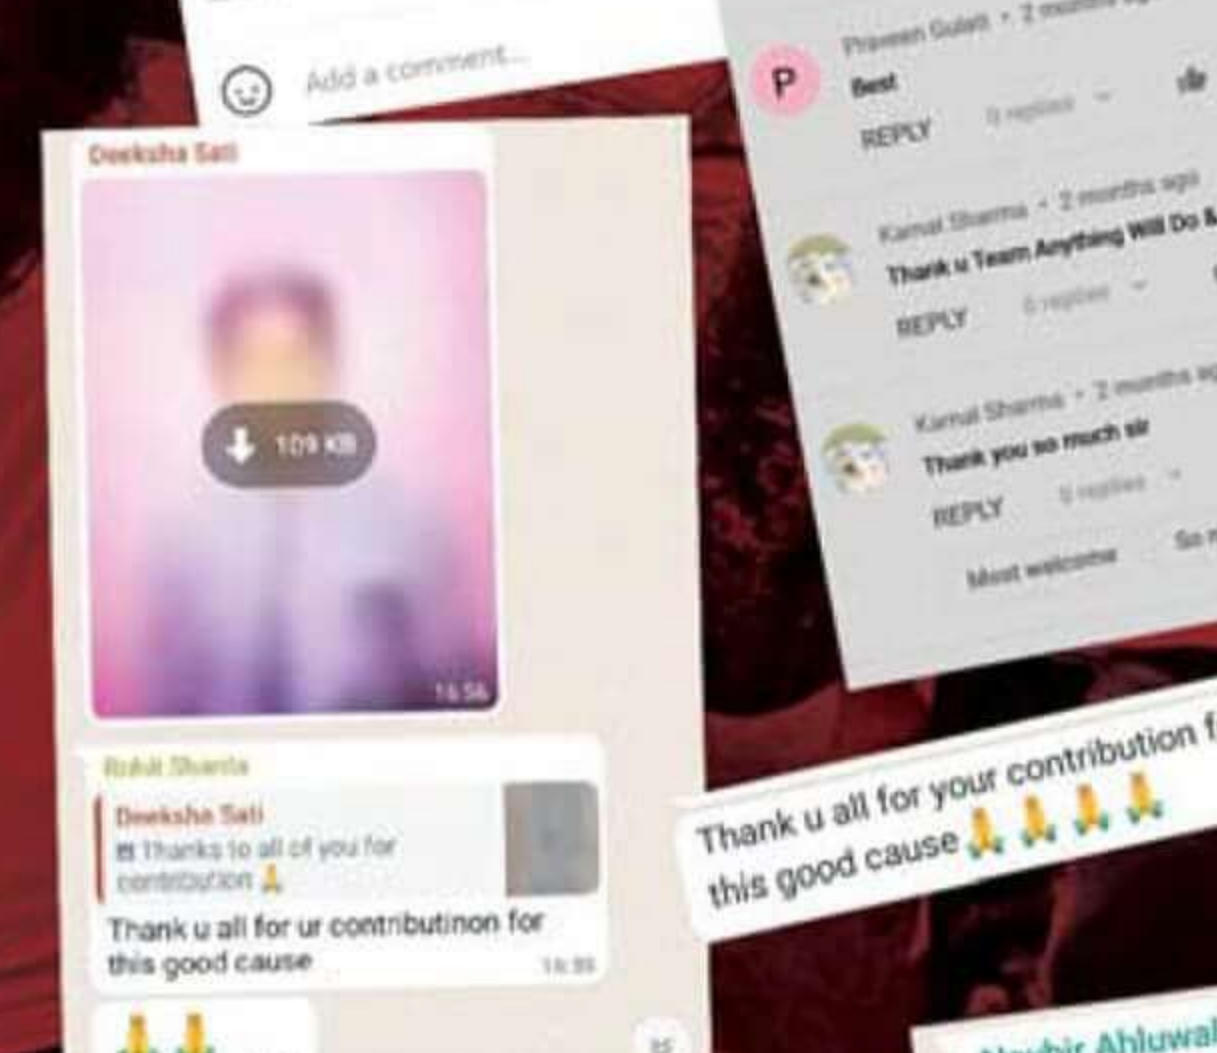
Add a comment...

Deeksha Sati

109 KB

16:56

Rohit Sharma

Deeksha Sati

Thanks to all of you for contribution 🙏

Thank u all for ur contributinon for this good cause

16:59

🙏🙏

P

Praveen Gulati · 2 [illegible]

Best

REPLY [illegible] replies

Kamal Sharma · 2 months ago

Thank u Team Anything Will Do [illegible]

REPLY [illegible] replies

Kamal Sharma · 2 months ago

Thank you so much sir

REPLY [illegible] replies

Most welcome

So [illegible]

Thank u all for your contribution f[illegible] this good cause 🙏🙏🙏🙏

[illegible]bir Ahluwal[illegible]